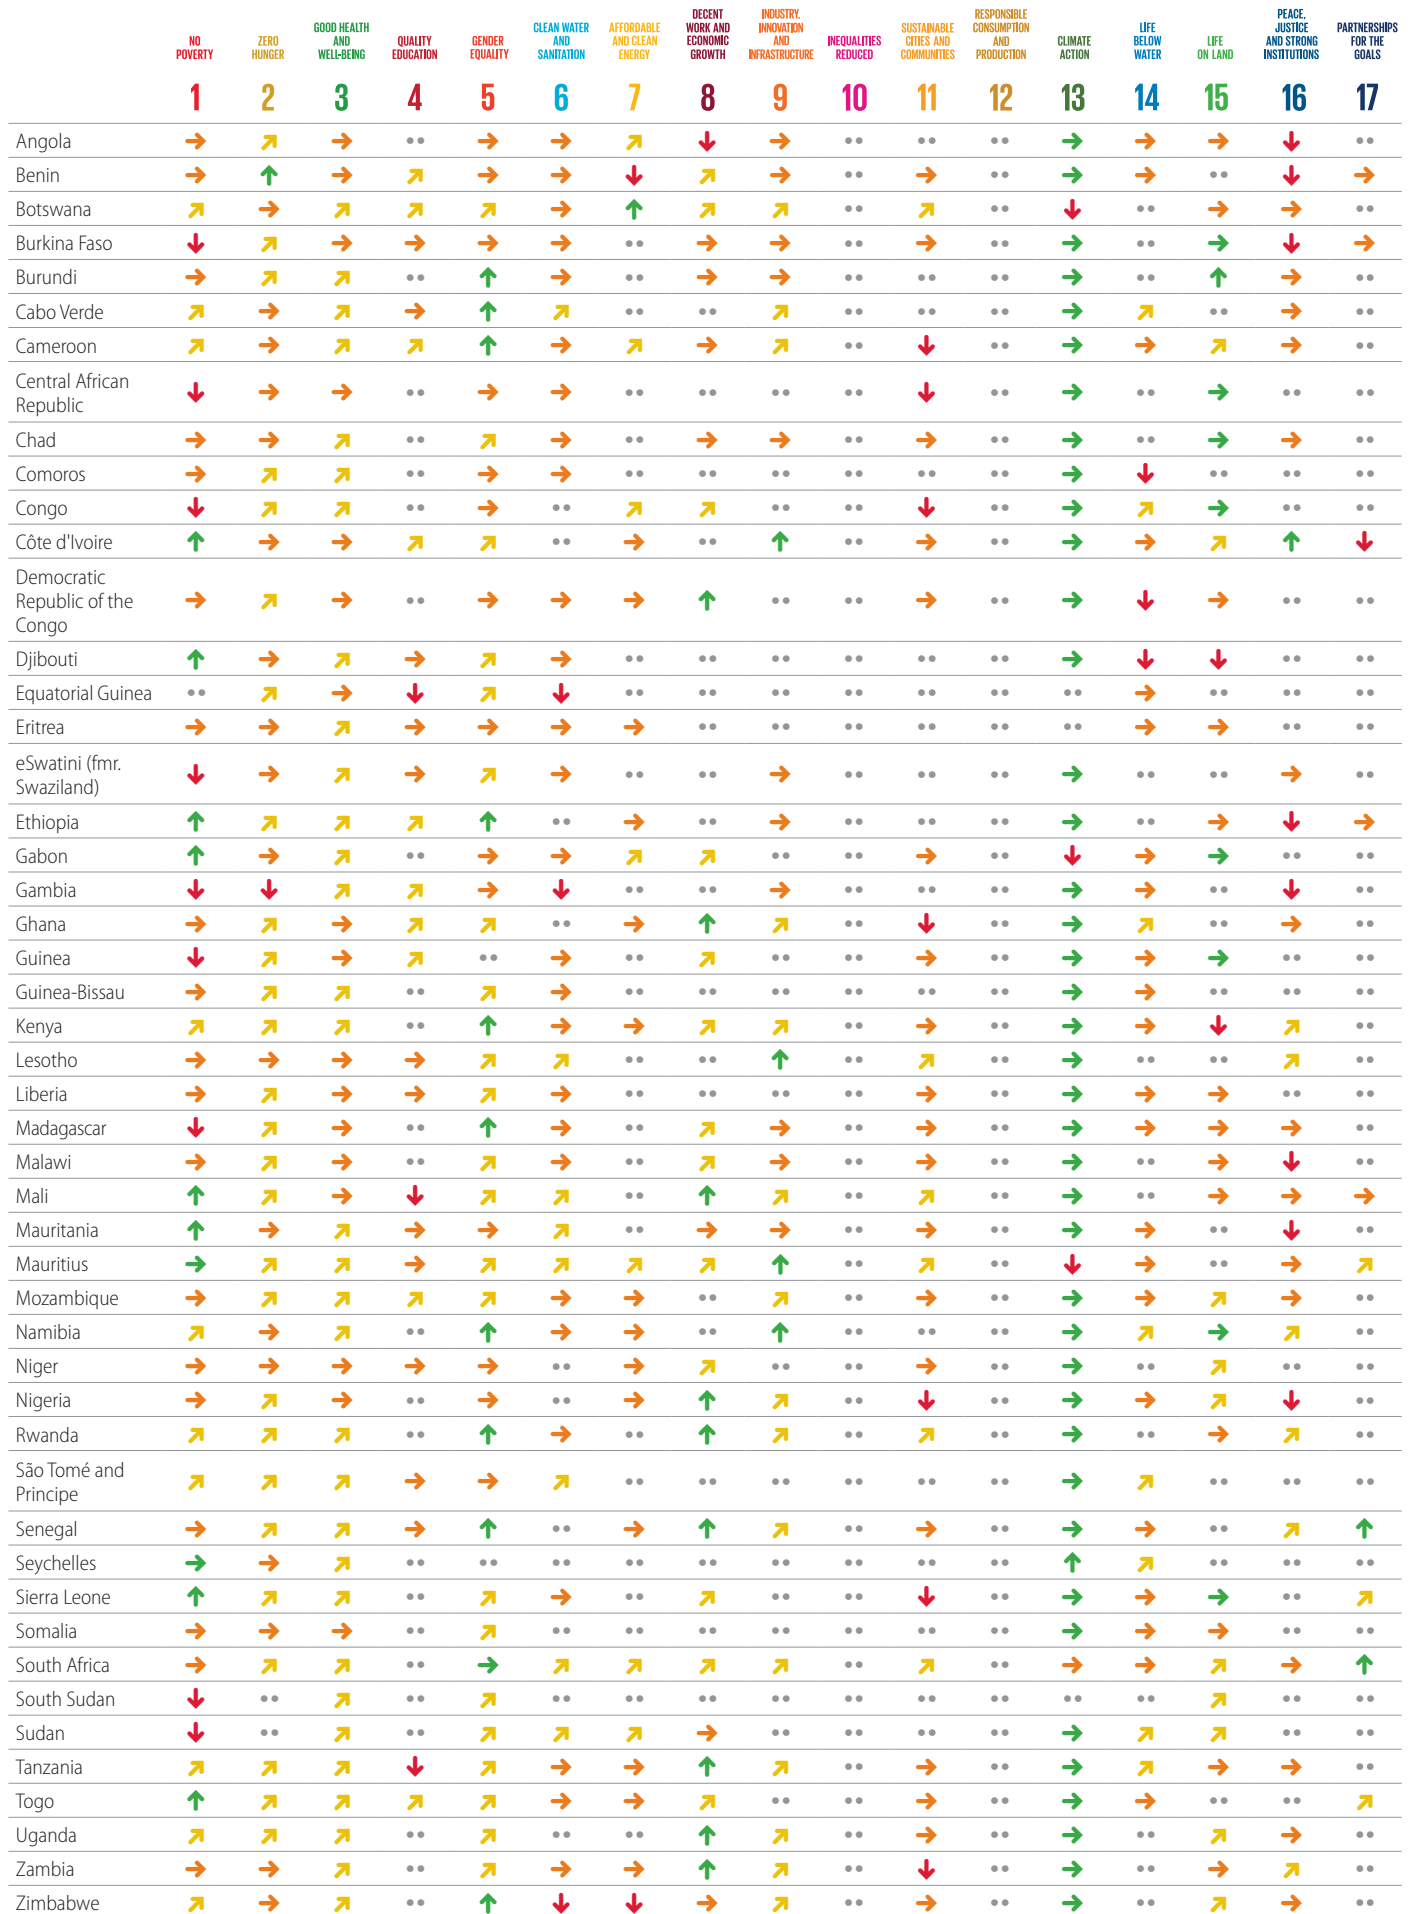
| | NO POVERTY 1 | ZERO HUNGER 2 | GOOD HEALTH AND WELL-BEING 3 | QUALITY EDUCATION 4 | GENDER EQUALITY 5 | CLEAN WATER AND SANITATION 6 | AFFORDABLE AND CLEAN ENERGY 7 | DECENT WORK AND ECONOMIC GROWTH 8 | INDUSTRY, INNOVATION AND INFRASTRUCTURE 9 | INEQUALITIES REDUCED 10 | SUSTAINABLE CITIES AND COMMUNITIES 11 | RESPONSIBLE CONSUMPTION AND PRODUCTION 12 | CLIMATE ACTION 13 | LIFE BELOW WATER 14 | LIFE ON LAND 15 | PEACE, JUSTICE AND STRONG INSTITUTIONS 16 | PARTNERSHIPS FOR THE GOALS 17 |
|---|---|---|---|---|---|---|---|---|---|---|---|---|---|---|---|---|---|
| Angola | | | | | | | | | | | | | | | | | |
| Benin | | | | | | | | | | | | | | | | | |
| Botswana | | | | | | | | | | | | | | | | | |
| Burkina Faso | | | | | | | | | | | | | | | | | |
| Burundi | | | | | | | | | | | | | | | | | |
| Cabo Verde | | | | | | | | | | | | | | | | | |
| Cameroon | | | | | | | | | | | | | | | | | |
| Central African Republic | | | | | | | | | | | | | | | | | |
| Chad | | | | | | | | | | | | | | | | | |
| Comoros | | | | | | | | | | | | | | | | | |
| Congo | | | | | | | | | | | | | | | | | |
| Côte d'Ivoire | | | | | | | | | | | | | | | | | |
| Democratic Republic of the Congo | | | | | | | | | | | | | | | | | |
| Djibouti | | | | | | | | | | | | | | | | | |
| Equatorial Guinea | | | | | | | | | | | | | | | | | |
| Eritrea | | | | | | | | | | | | | | | | | |
| eSwatini (fmr. Swaziland) | | | | | | | | | | | | | | | | | |
| Ethiopia | | | | | | | | | | | | | | | | | |
| Gabon | | | | | | | | | | | | | | | | | |
| Gambia | | | | | | | | | | | | | | | | | |
| Ghana | | | | | | | | | | | | | | | | | |
| Guinea | | | | | | | | | | | | | | | | | |
| Guinea-Bissau | | | | | | | | | | | | | | | | | |
| Kenya | | | | | | | | | | | | | | | | | |
| Lesotho | | | | | | | | | | | | | | | | | |
| Liberia | | | | | | | | | | | | | | | | | |
| Madagascar | | | | | | | | | | | | | | | | | |
| Malawi | | | | | | | | | | | | | | | | | |
| Mali | | | | | | | | | | | | | | | | | |
| Mauritania | | | | | | | | | | | | | | | | | |
| Mauritius | | | | | | | | | | | | | | | | | |
| Mozambique | | | | | | | | | | | | | | | | | |
| Namibia | | | | | | | | | | | | | | | | | |
| Niger | | | | | | | | | | | | | | | | | |
| Nigeria | | | | | | | | | | | | | | | | | |
| Rwanda | | | | | | | | | | | | | | | | | |
| São Tomé and Principe | | | | | | | | | | | | | | | | | |
| Senegal | | | | | | | | | | | | | | | | | |
| Seychelles | | | | | | | | | | | | | | | | | |
| Sierra Leone | | | | | | | | | | | | | | | | | |
| Somalia | | | | | | | | | | | | | | | | | |
| South Africa | | | | | | | | | | | | | | | | | |
| South Sudan | | | | | | | | | | | | | | | | | |
| Sudan | | | | | | | | | | | | | | | | | |
| Tanzania | | | | | | | | | | | | | | | | | |
| Togo | | | | | | | | | | | | | | | | | |
| Uganda | | | | | | | | | | | | | | | | | |
| Zambia | | | | | | | | | | | | | | | | | |
| Zimbabwe | | | | | | | | | | | | | | | | | |